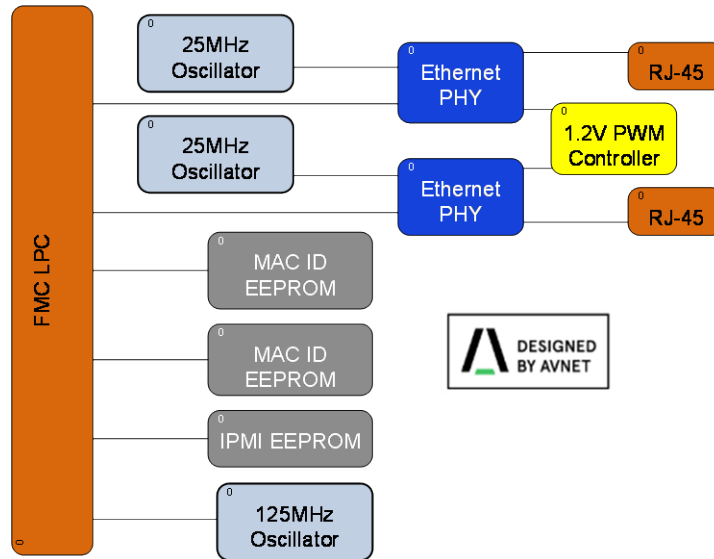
0
FMC LPC

0
25MHz Oscillator

0
Ethernet PHY

0
RJ-45

0
1.2V PWM Controller

0
25MHz Oscillator

0
Ethernet PHY

0
RJ-45

0
MAC ID EEPROM

0
MAC ID EEPROM

DESIGNED BY AVNET

0
IPMI EEPROM

0
125MHz Oscillator